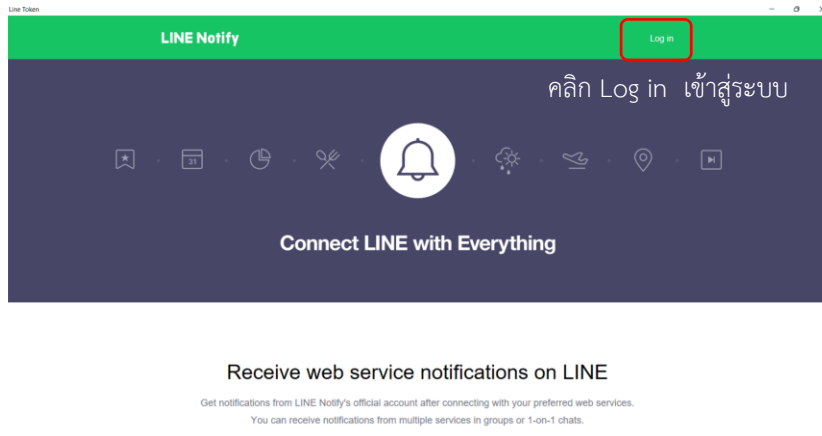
Line Token

LINE Notify

Log in

คลิก Log in เข้าสู่ระบบ

31

Connect LINE with Everything

Receive web service notifications on LINE

Get notifications from LINE Notify's official account after connecting with your preferred web services.
You can receive notifications from multiple services in groups or 1-on-1 chats.